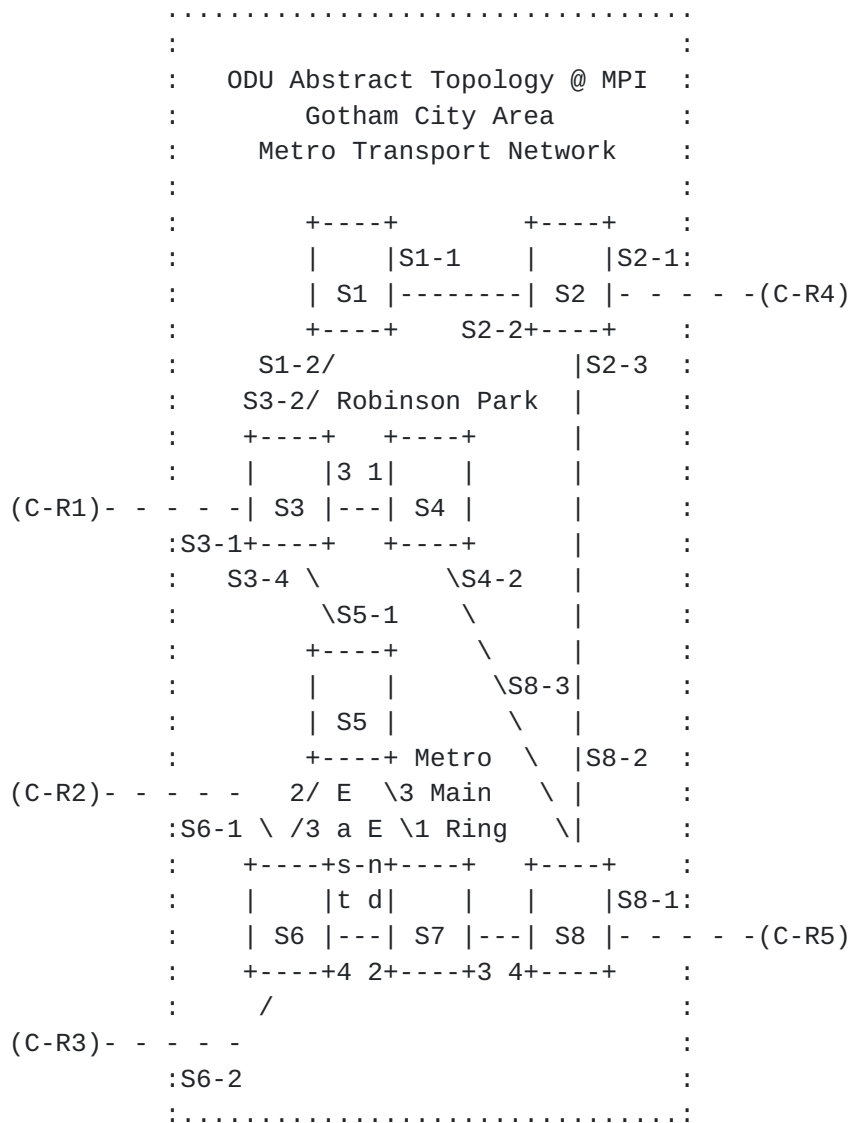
ODU Abstract Topology @ MPI
Gotham City Area
Metro Transport Network

S1-1
S2-1
S1
S2
(C-R4)
S2-2
S1-2/
S2-3
S3-2/ Robinson Park
3 1
(C-R1)
S3
S4
S3-1
S3-4
S4-2
S5-1
S8-3
S5
Metro
S8-2
(C-R2)
2/ E \3 Main
S6-1 \ /3 a E \1 Ring
s-n
t d
S8-1
S6
S7
S8
(C-R5)
4 2
3 4
(C-R3)
S6-2